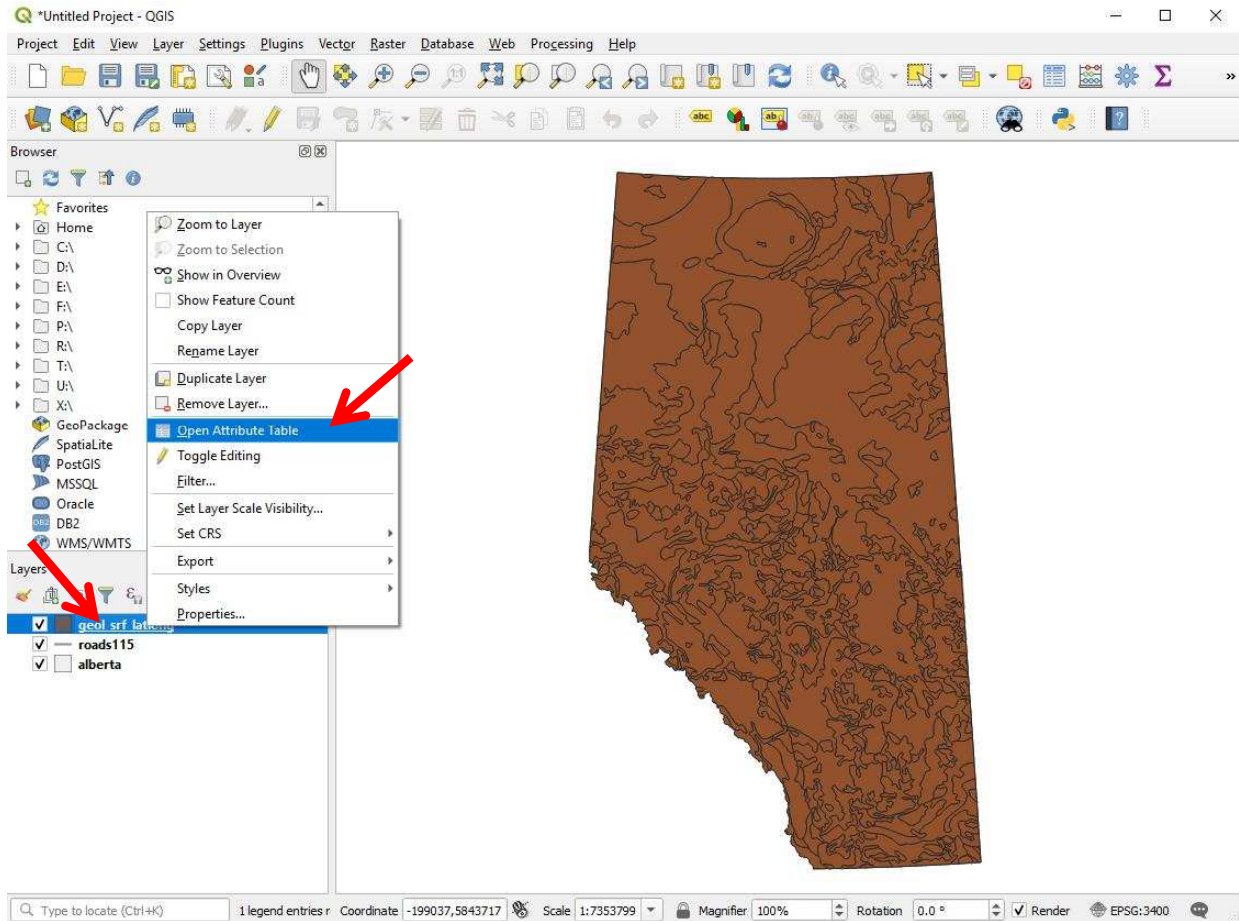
*Untitled Project - QGIS

Project Edit View Layer Settings Plugins Vector Raster Database Web Processing Help

Browser

Favorites
Home
C:\
D:\
E:\
F:\
P:\
R:\
T:\
U:\
X:\
GeoPackage
SpatiaLite
PostGIS
MSSQL
Oracle
DB2
WMS/WMTS

Zoom to Layer
Zoom to Selection
Show in Overview
Show Feature Count
Copy Layer
Rename Layer
Duplicate Layer
Remove Layer...
Open Attribute Table
Toggle Editing
Filter...
Set Layer Scale Visibility...
Set CRS
Export
Styles
Properties...

Layers

geol_srf_latlong
roads115
alberta

Type to locate (Ctrl+K) 1 legend entries r Coordinate -199037,5843717 Scale 1:7353799 Magnifier 100% Rotation 0.0 ° Render EPSG:3400